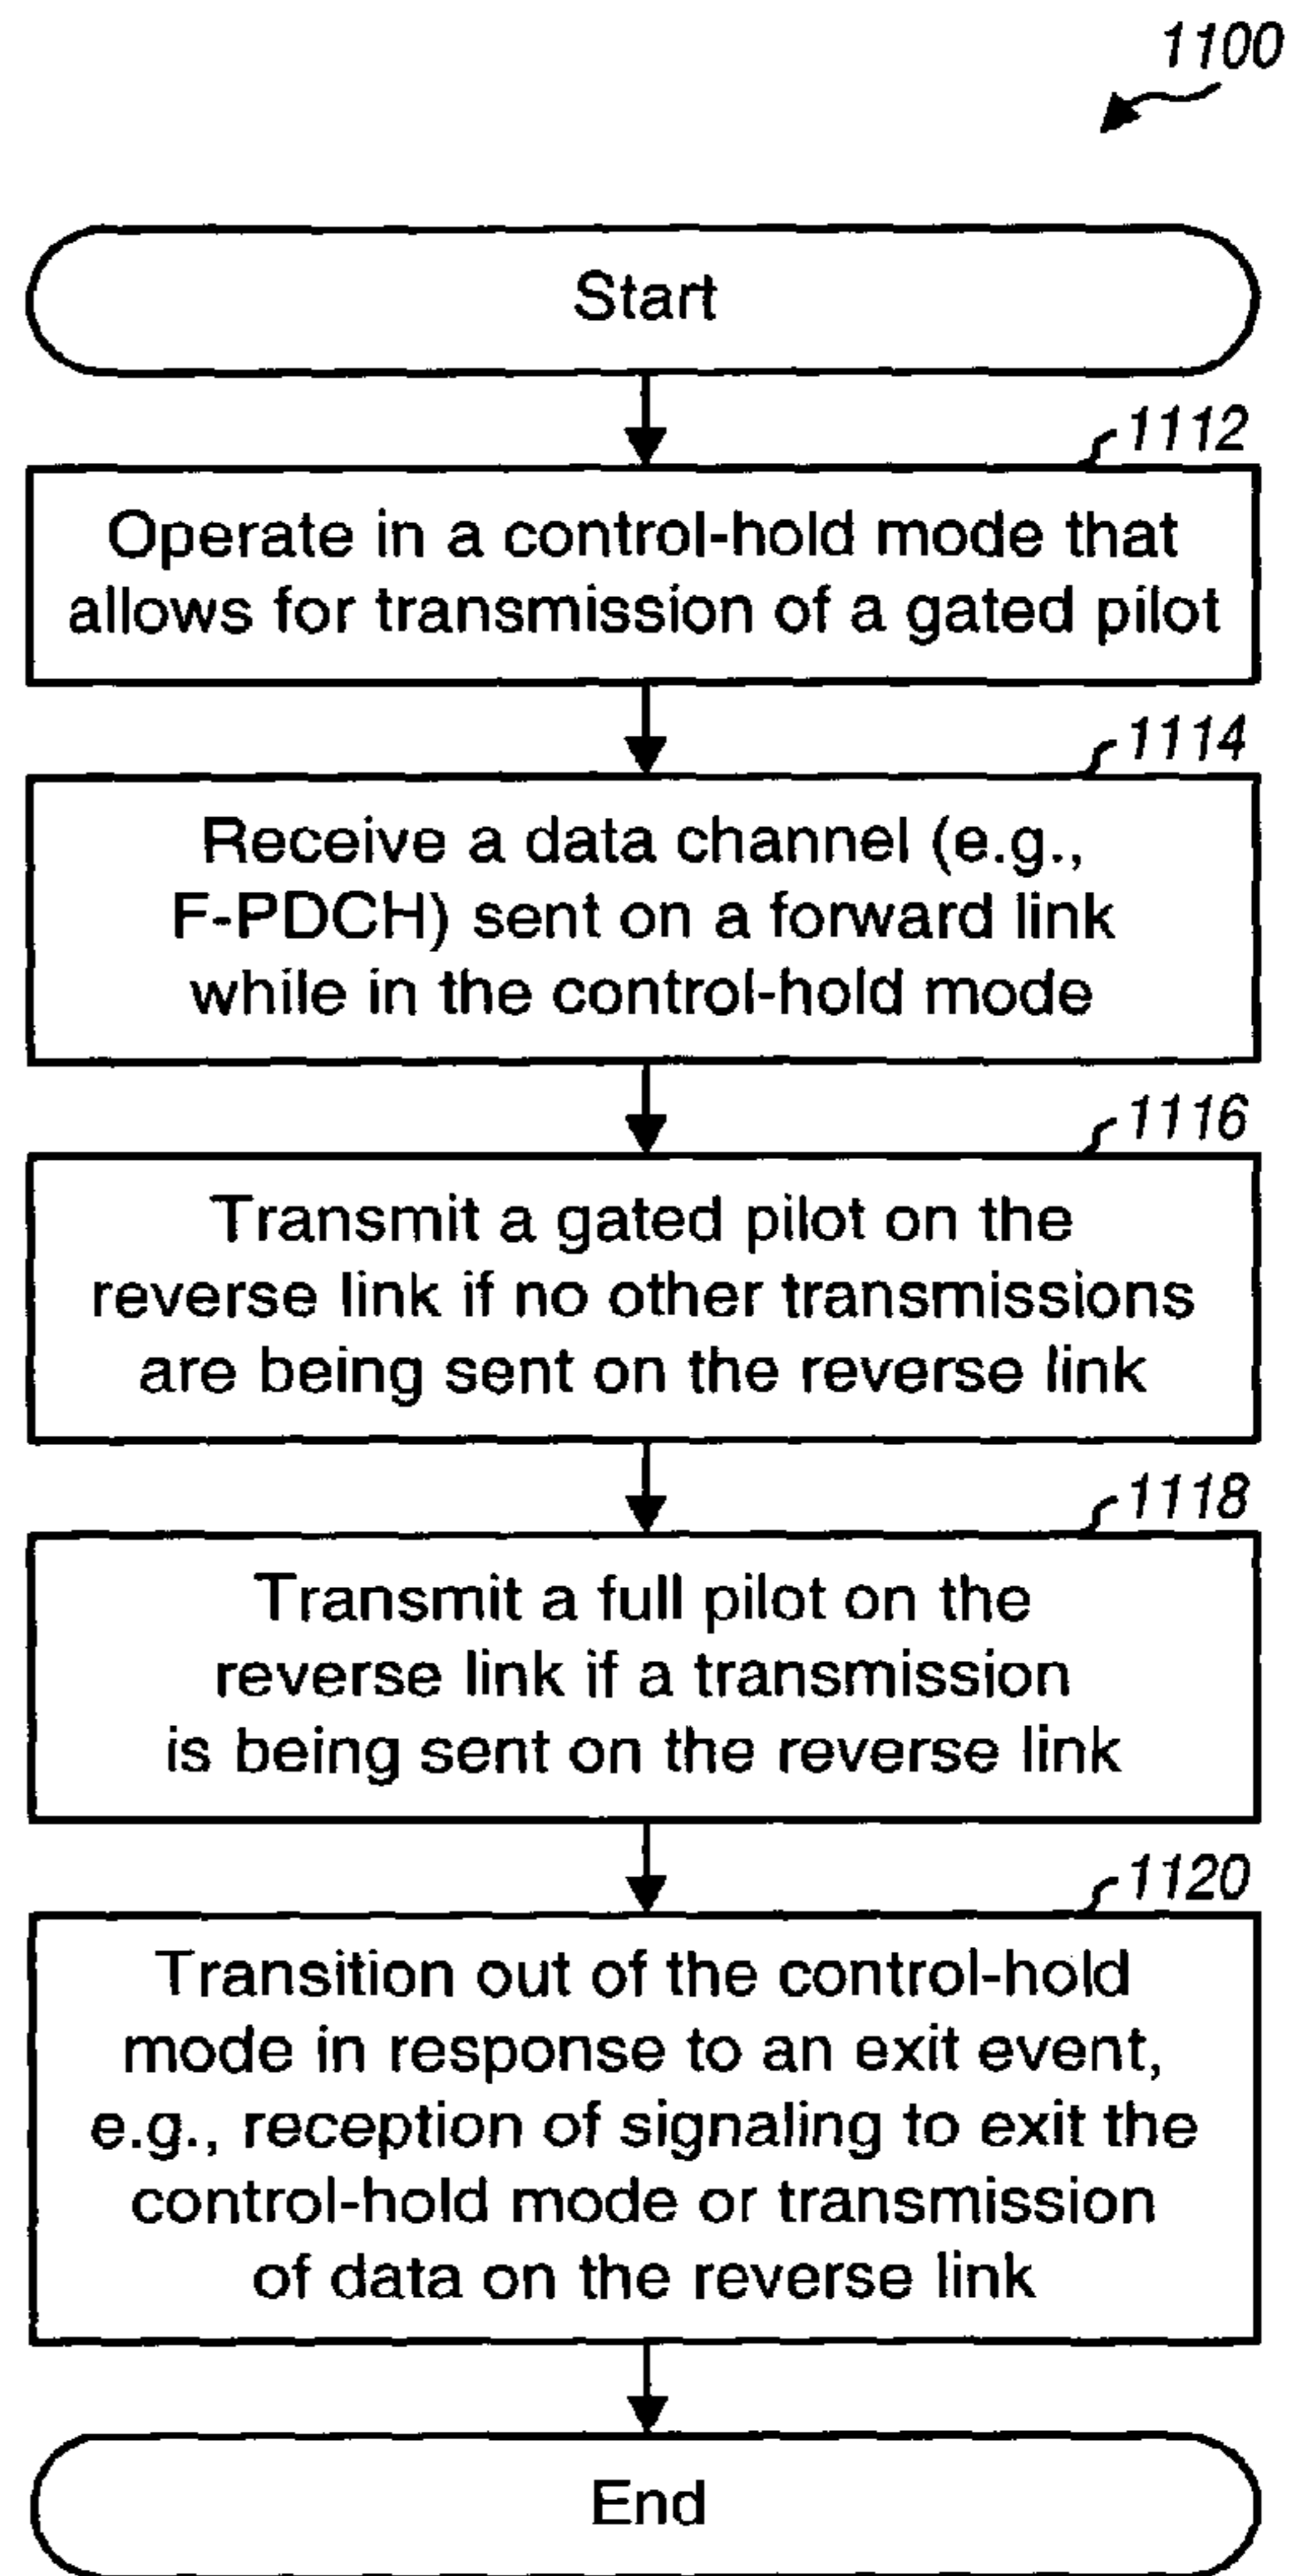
1100

Start

1112

Operate in a control-hold mode that allows for transmission of a gated pilot

1114

Receive a data channel (e.g., F-PDCH) sent on a forward link while in the control-hold mode

1116

Transmit a gated pilot on the reverse link if no other transmissions are being sent on the reverse link

1118

Transmit a full pilot on the reverse link if a transmission is being sent on the reverse link

1120

Transition out of the control-hold mode in response to an exit event, e.g., reception of signaling to exit the control-hold mode or transmission of data on the reverse link

End